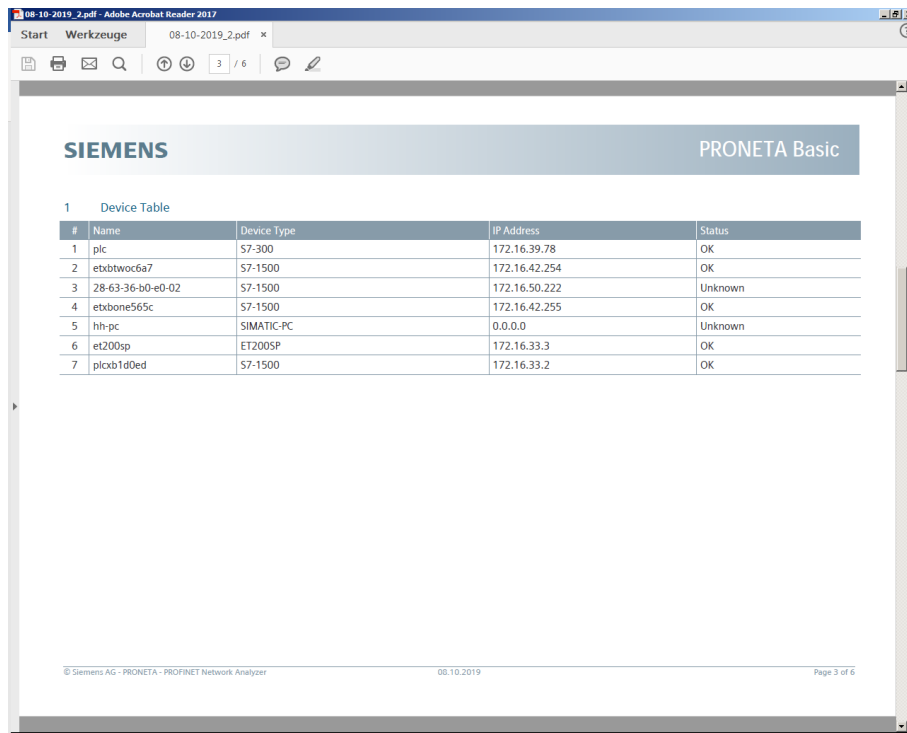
08-10-2019_2.pdf - Adobe Acrobat Reader 2017

Start Werkzeuge 08-10-2019_2.pdf ×

3 / 6

SIEMENS

PRONETA Basic

1 Device Table

| # | Name | Device Type | IP Address | Status |
|---|---|---|---|---|
| 1 | plc | S7-300 | 172.16.39.78 | OK |
| 2 | etxbtwoc6a7 | S7-1500 | 172.16.42.254 | OK |
| 3 | 28-63-36-b0-e0-02 | S7-1500 | 172.16.50.222 | Unknown |
| 4 | etxbone565c | S7-1500 | 172.16.42.255 | OK |
| 5 | hh-pc | SIMATIC-PC | 0.0.0.0 | Unknown |
| 6 | et200sp | ET200SP | 172.16.33.3 | OK |
| 7 | plcxb1d0ed | S7-1500 | 172.16.33.2 | OK |

© Siemens AG - PRONETA - PROFINET Network Analyzer 08.10.2019 Page 3 of 6